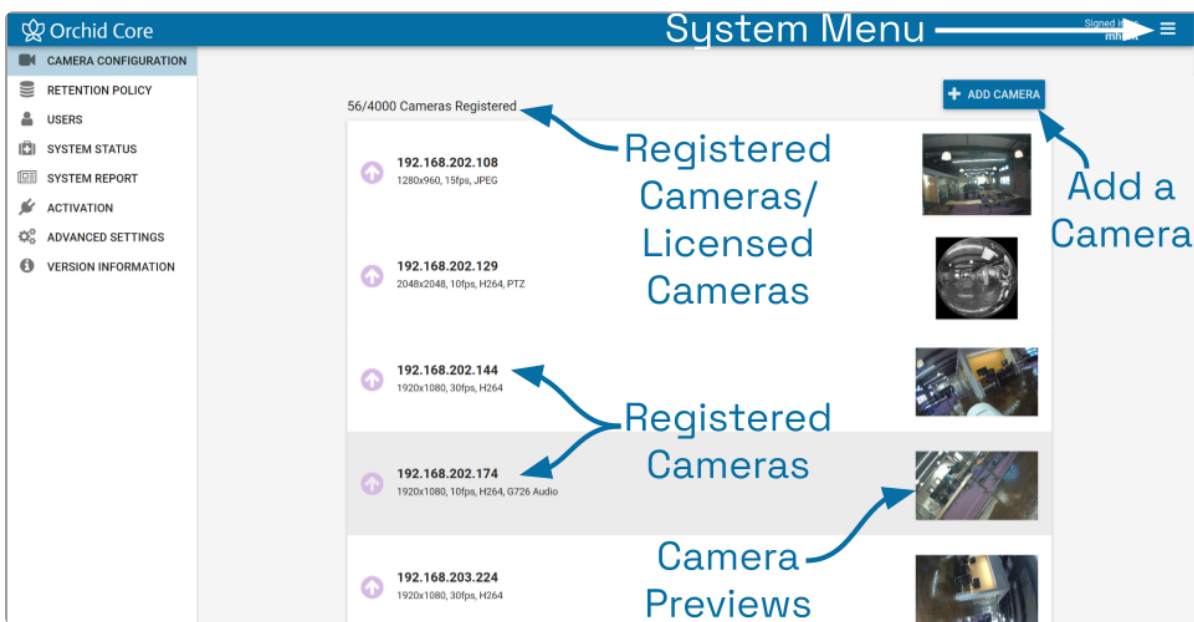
Orchid Core

System Menu

Signed in as
mh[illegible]

CAMERA CONFIGURATION
RETENTION POLICY
USERS
SYSTEM STATUS
SYSTEM REPORT
ACTIVATION
ADVANCED SETTINGS
VERSION INFORMATION

56/4000 Cameras Registered

+ ADD CAMERA

Registered Cameras/ Licensed Cameras

Add a Camera

192.168.202.108
1280x960, 15fps, JPEG

192.168.202.129
2048x2048, 10fps, H264, PTZ

192.168.202.144
1920x1080, 30fps, H264

Registered Cameras

192.168.202.174
1920x1080, 10fps, H264, G726 Audio

Camera Previews

192.168.203.224
1920x1080, 30fps, H264